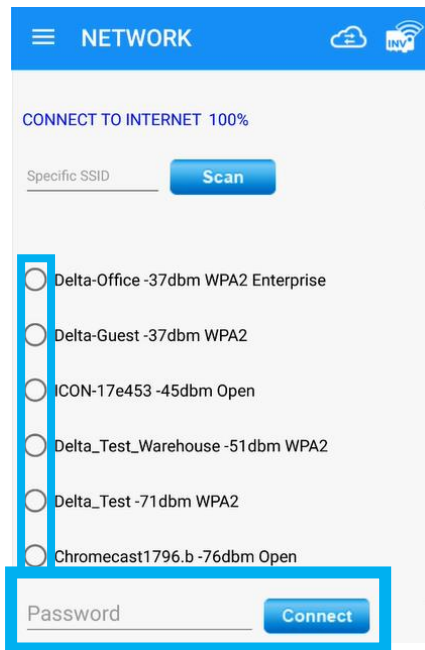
NETWORK

INV

CONNECT TO INTERNET 100%

Specific SSID

Scan

Delta-Office -37dbm WPA2 Enterprise

Delta-Guest -37dbm WPA2

ICON-17e453 -45dbm Open

Delta_Test_Warehouse -51dbm WPA2

Delta_Test -71dbm WPA2

Chromecast1796.b -76dbm Open

Password

Connect